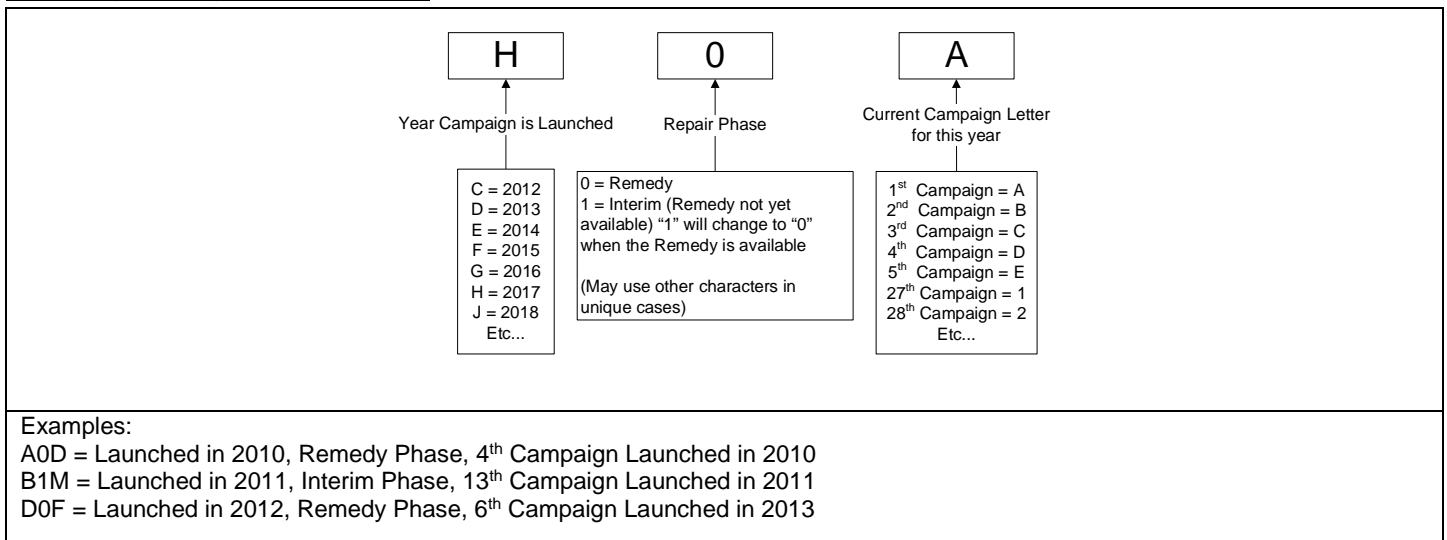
H

0

A

Year Campaign is Launched

Repair Phase

Current Campaign Letter for this year

C = 2012
D = 2013
E = 2014
F = 2015
G = 2016
H = 2017
J = 2018
Etc...

0 = Remedy
1 = Interim (Remedy not yet available) "1" will change to "0" when the Remedy is available

(May use other characters in unique cases)

1$^{st}$ Campaign = A
2$^{nd}$ Campaign = B
3$^{rd}$ Campaign = C
4$^{th}$ Campaign = D
5$^{th}$ Campaign = E
27$^{th}$ Campaign = 1
28$^{th}$ Campaign = 2
Etc...

Examples:
A0D = Launched in 2010, Remedy Phase, 4$^{th}$ Campaign Launched in 2010
B1M = Launched in 2011, Interim Phase, 13$^{th}$ Campaign Launched in 2011
D0F = Launched in 2012, Remedy Phase, 6$^{th}$ Campaign Launched in 2013